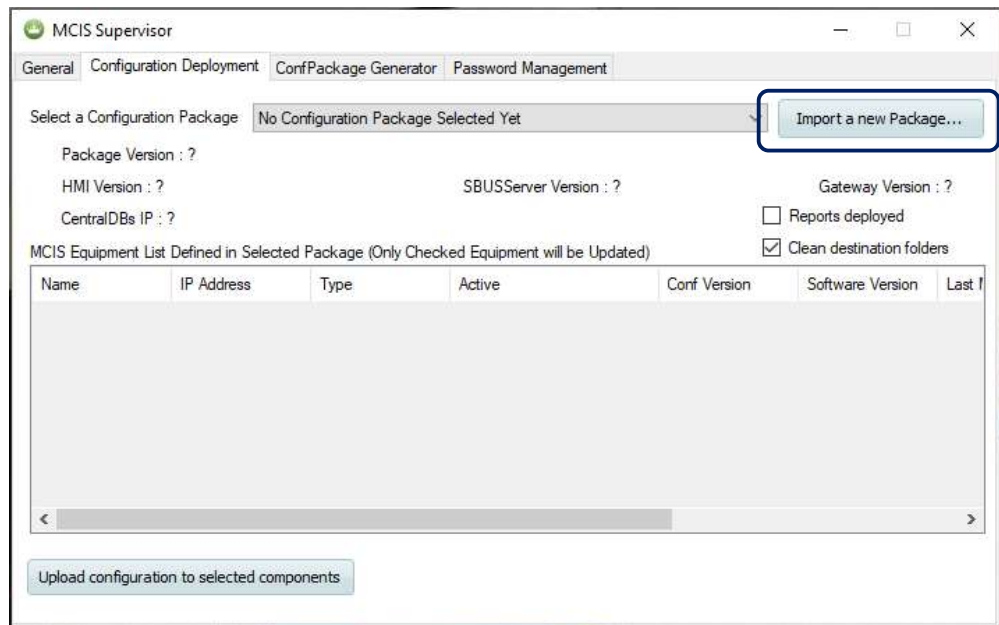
MCIS Supervisor

General | Configuration Deployment | ConfPackage Generator | Password Management

Select a Configuration Package | No Configuration Package Selected Yet | Import a new Package...

Package Version : ?

HMI Version : ?

SBUSServer Version : ?

Gateway Version : ?

CentralDBs IP : ?

Reports deployed

Clean destination folders

MCIS Equipment List Defined in Selected Package (Only Checked Equipment will be Updated)

| Name | IP Address | Type | Active | Conf Version | Software Version | Last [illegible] |
|---|---|---|---|---|---|---|

Upload configuration to selected components